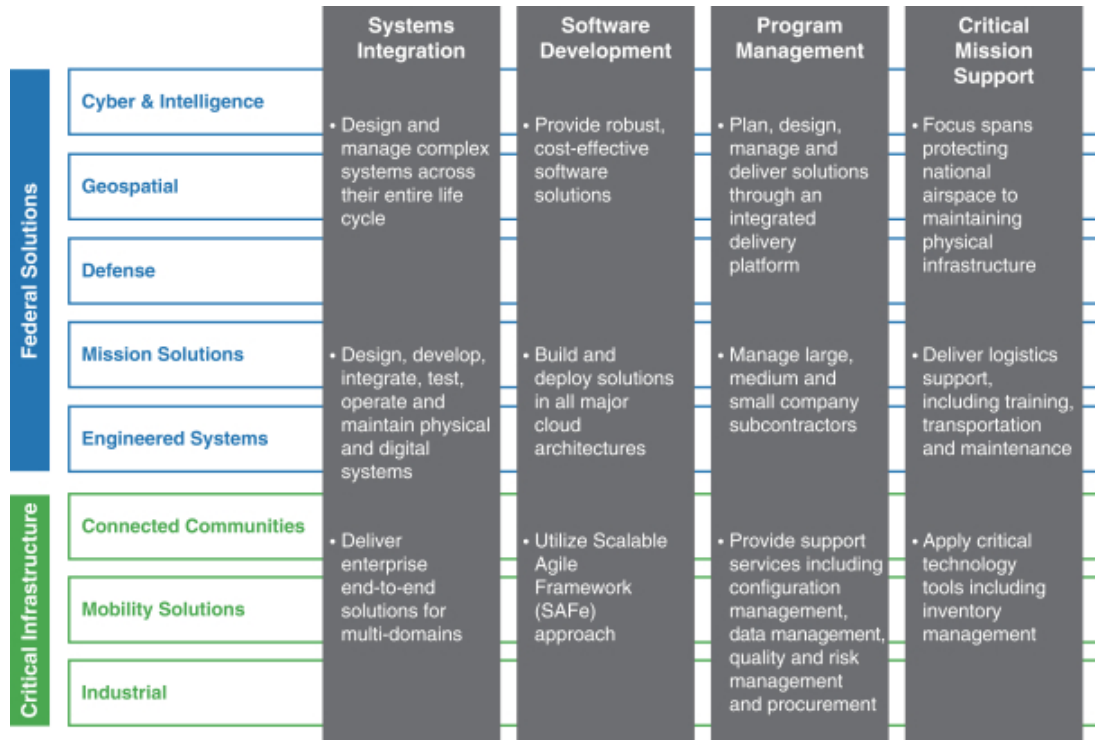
Systems Integration

Software Development

Program Management

Critical Mission Support

Federal Solutions

Cyber & Intelligence

Geospatial

Defense

Mission Solutions

Engineered Systems

Critical Infrastructure

Connected Communities

Mobility Solutions

Industrial

• Design and manage complex systems across their entire life cycle

• Provide robust, cost-effective software solutions

• Plan, design, manage and deliver solutions through an integrated delivery platform

• Focus spans protecting national airspace to maintaining physical infrastructure

• Design, develop, integrate, test, operate and maintain physical and digital systems

• Build and deploy solutions in all major cloud architectures

• Manage large, medium and small company subcontractors

• Deliver logistics support, including training, transportation and maintenance

• Deliver enterprise end-to-end solutions for multi-domains

• Utilize Scalable Agile Framework (SAFe) approach

• Provide support services including configuration management, data management, quality and risk management and procurement

• Apply critical technology tools including inventory management